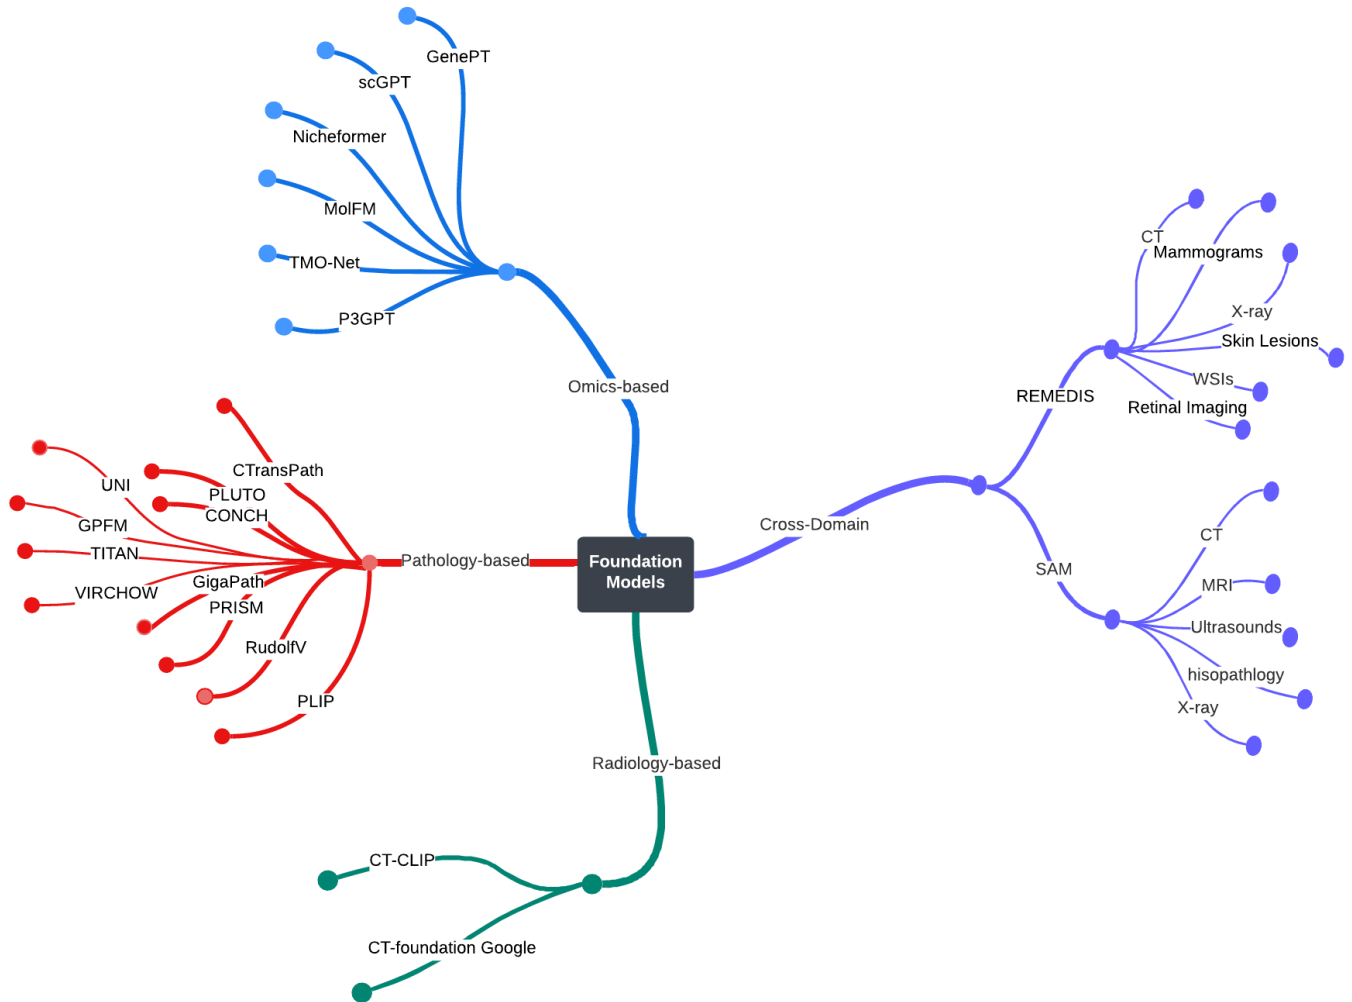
Foundation Models

Omics-based
GenePT
scGPT
Nicheformer
MolFM
TMO-Net
P3GPT

Pathology-based
CTransPath
UNI
PLUTO
CONCH
GPFM
TITAN
GigaPath
VIRCHOW
PRISM
RudolfV
PLIP

Radiology-based
CT-CLIP
CT-foundation Google

Cross-Domain
REMEDIS
CT
Mammograms
X-ray
Skin Lesions
WSIs
Retinal Imaging
SAM
CT
MRI
Ultrasounds
hisopathlogy
X-ray